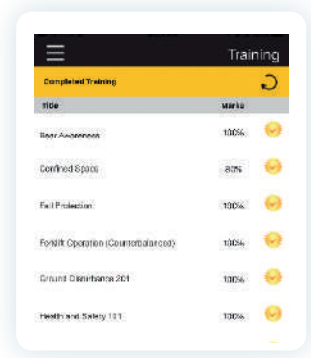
Training

Completed Training

| Title | Marks |
|---|---|
| Bear Awareness | 100% |
| Confined Space | 80% |
| Fall Protection | 100% |
| Forklift Operation (Counterbalanced) | 100% |
| Ground Disturbance 201 | 100% |
| Health and Safety 101 | 100% |